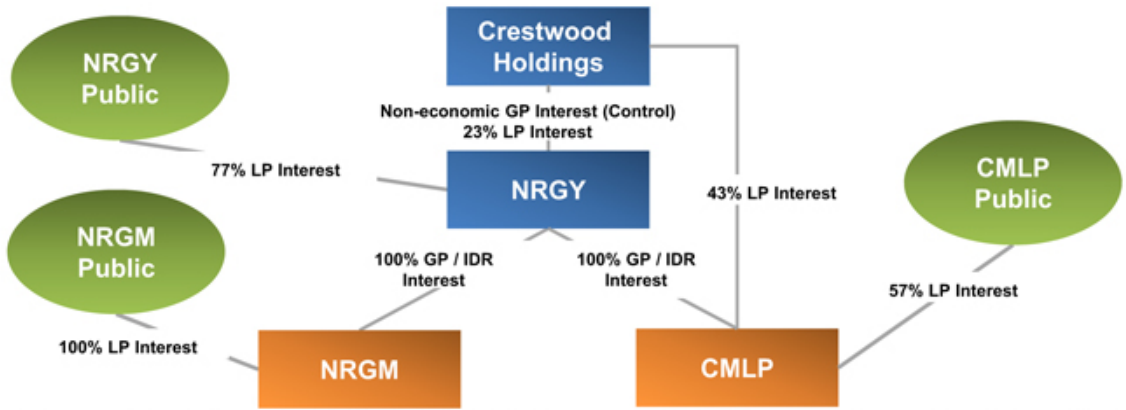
Crestwood Holdings

NRGY Public

Non-economic GP Interest (Control)
23% LP Interest

77% LP Interest

NRGY

43% LP Interest

CMLP Public

NRGM Public

100% GP / IDR Interest

100% GP / IDR Interest

57% LP Interest

100% LP Interest

NRGM

CMLP